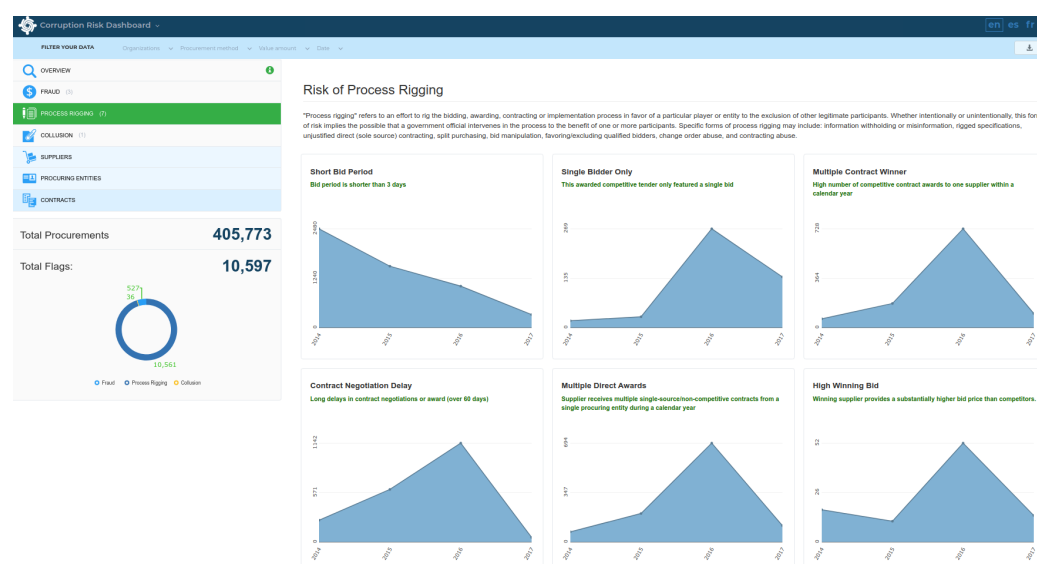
Corruption Risk Dashboard

en es fr

FILTER YOUR DATA Organizations Procurement method Value amount Date

OVERVIEW

FRAUD (3)

PROCESS RIGGING (7)

COLLUSION (1)

SUPPLIERS

PROCURING ENTITIES

CONTRACTS

Total Procurements 405,773

Total Flags: 10,597

527
36
10,561

Fraud Process Rigging Collusion

Risk of Process Rigging

"Process rigging" refers to an effort to rig the bidding, awarding, contracting or implementation process in favor of a particular player or entity to the exclusion of other legitimate participants. Whether intentionally or unintentionally, this for of risk implies the possible that a government official intervenes in the process to the benefit of one or more participants. Specific forms of process rigging may include: information withholding or misinformation, rigged specifications, unjustified direct (sole source) contracting, split purchasing, bid manipulation, favoring/excluding qualified bidders, change order abuse, and contracting abuse.

Short Bid Period
Bid period is shorter than 3 days
2480
1240
0
2014 2015 2016 2017

Single Bidder Only
This awarded competitive tender only featured a single bid
269
135
0
2014 2015 2016 2017

Multiple Contract Winner
High number of competitive contract awards to one supplier within a calendar year
728
364
0
2014 2015 2016 2017

Contract Negotiation Delay
Long delays in contract negotiations or award (over 60 days)
1142
571
0
2014 2015 2016 2017

Multiple Direct Awards
Supplier receives multiple single-source/non-competitive contracts from a single procuring entity during a calendar year
694
347
0
2014 2015 2016 2017

High Winning Bid
Winning supplier provides a substantially higher bid price than competitors.
52
26
0
2014 2015 2016 2017